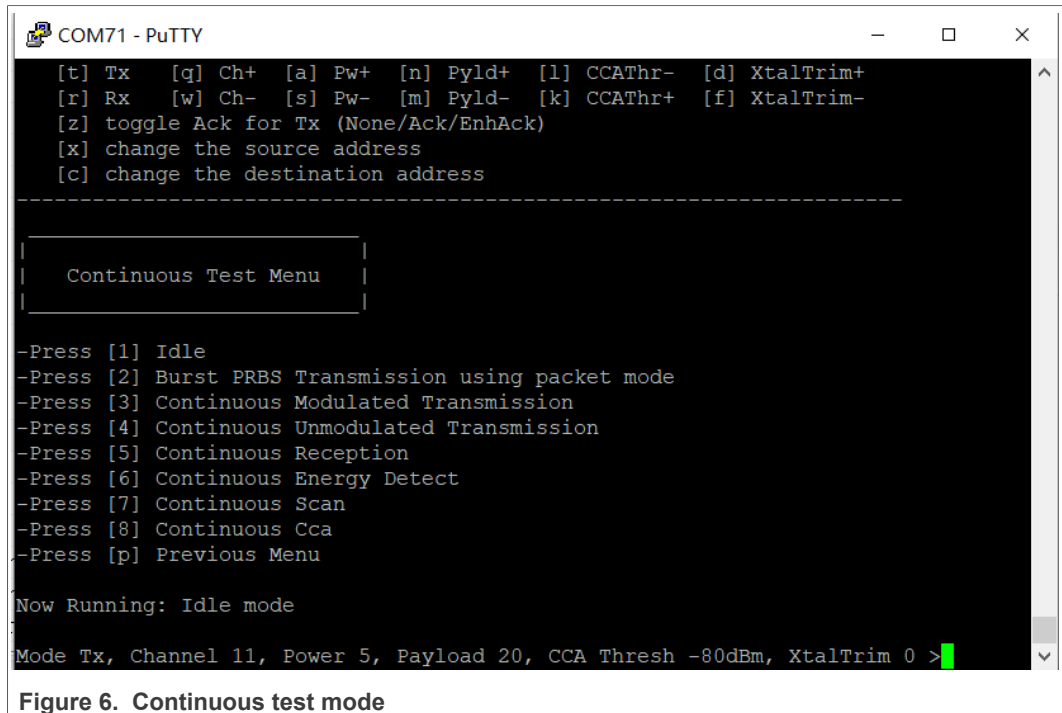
COM71 - PuTTY

[t] Tx [q] Ch+ [a] Pw+ [n] Pyld+ [l] CCAThr- [d] XtalTrim+
[r] Rx [w] Ch- [s] Pw- [m] Pyld- [k] CCAThr+ [f] XtalTrim-
[z] toggle Ack for Tx (None/Ack/EnhAck)
[x] change the source address
[c] change the destination address
------------------------------------------------------------------------

Continuous Test Menu

-Press [1] Idle
-Press [2] Burst PRBS Transmission using packet mode
-Press [3] Continuous Modulated Transmission
-Press [4] Continuous Unmodulated Transmission
-Press [5] Continuous Reception
-Press [6] Continuous Energy Detect
-Press [7] Continuous Scan
-Press [8] Continuous Cca
-Press [p] Previous Menu

Now Running: Idle mode

Mode Tx, Channel 11, Power 5, Payload 20, CCA Thresh -80dBm, XtalTrim 0 >

Figure 6. Continuous test mode